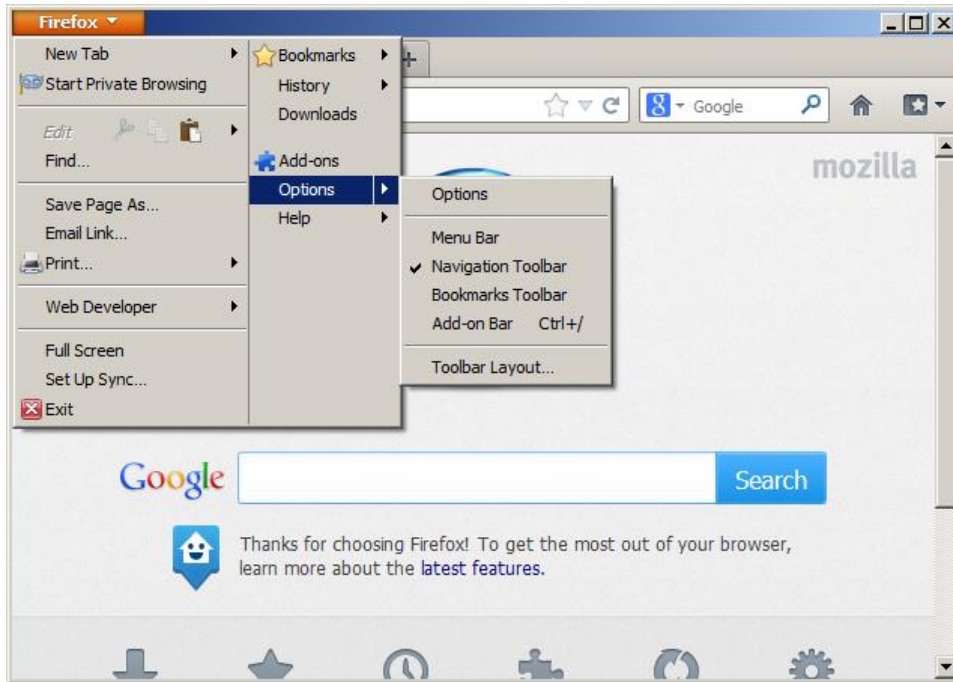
Firefox

New Tab
Start Private Browsing
Edit
Find...
Save Page As...
Email Link...
Print...
Web Developer
Full Screen
Set Up Sync...
Exit

Bookmarks
History
Downloads
Add-ons
Options
Help

Options
Menu Bar
Navigation Toolbar
Bookmarks Toolbar
Add-on Bar Ctrl+/
Toolbar Layout...

Google

mozilla

Google
Search

Thanks for choosing Firefox! To get the most out of your browser, learn more about the latest features.